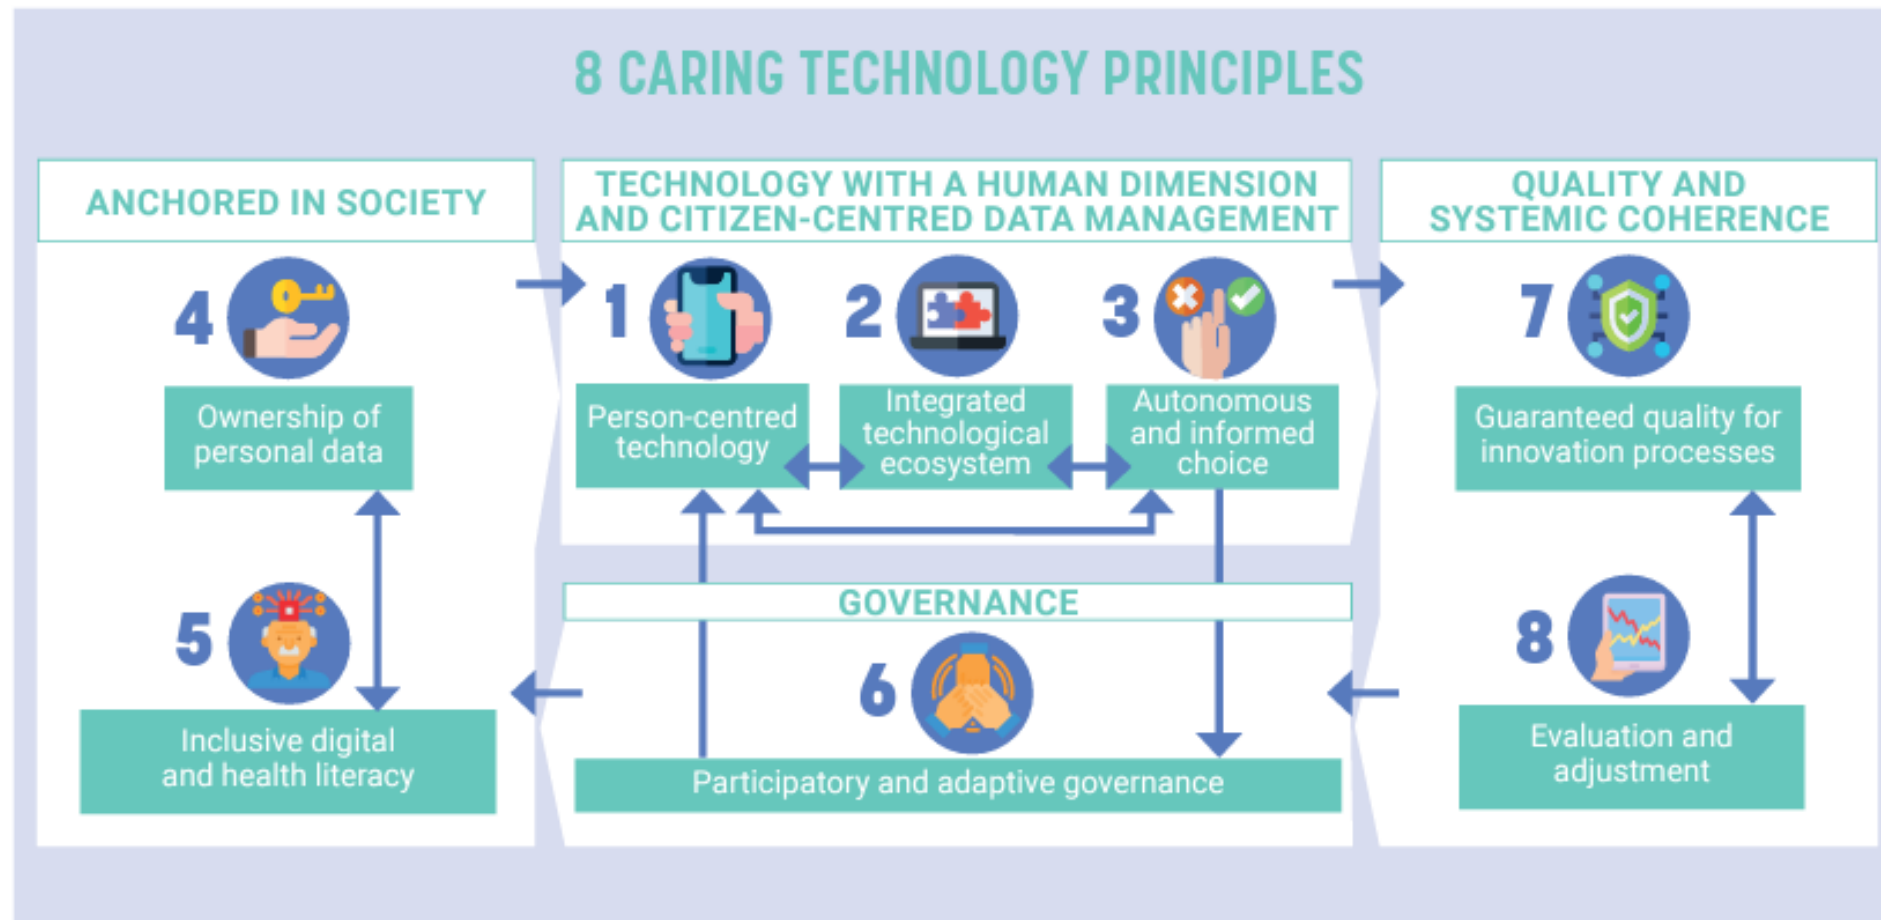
8 CARING TECHNOLOGY PRINCIPLES

ANCHORED IN SOCIETY

4

Ownership of personal data

5

Inclusive digital and health literacy

TECHNOLOGY WITH A HUMAN DIMENSION AND CITIZEN-CENTRED DATA MANAGEMENT

1

Person-centred technology

2

Integrated technological ecosystem

3

Autonomous and informed choice

GOVERNANCE

6

Participatory and adaptive governance

QUALITY AND SYSTEMIC COHERENCE

7

Guaranteed quality for innovation processes

8

Evaluation and adjustment